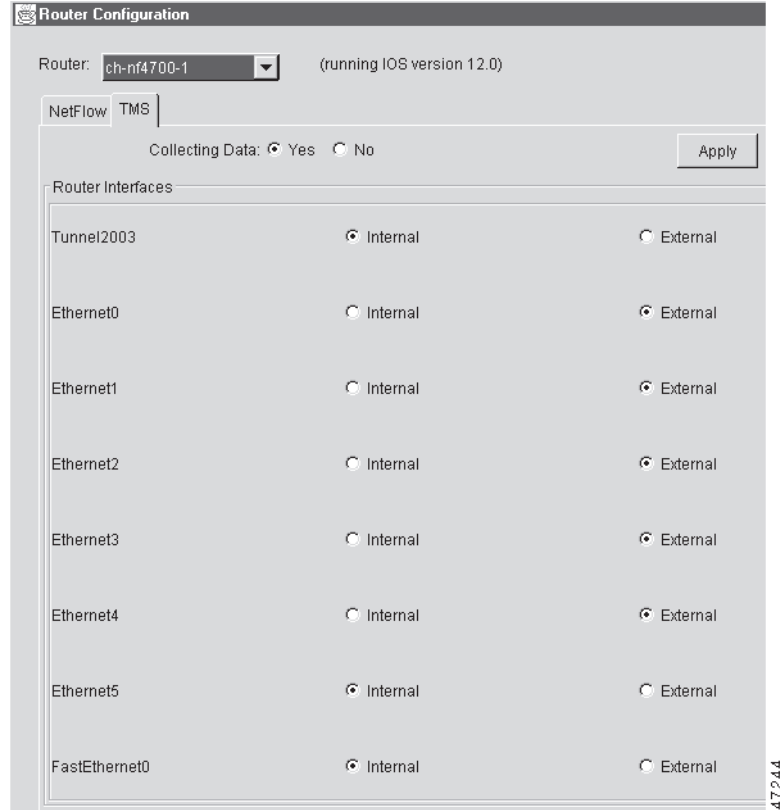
Router Configuration

Router: ch-nf4700-1 (running IOS version 12.0)

NetFlow TMS

Collecting Data: Yes No

Apply

Router Interfaces

Tunnel2003 Internal External

Ethernet0 Internal External

Ethernet1 Internal External

Ethernet2 Internal External

Ethernet3 Internal External

Ethernet4 Internal External

Ethernet5 Internal External

FastEthernet0 Internal External

47244